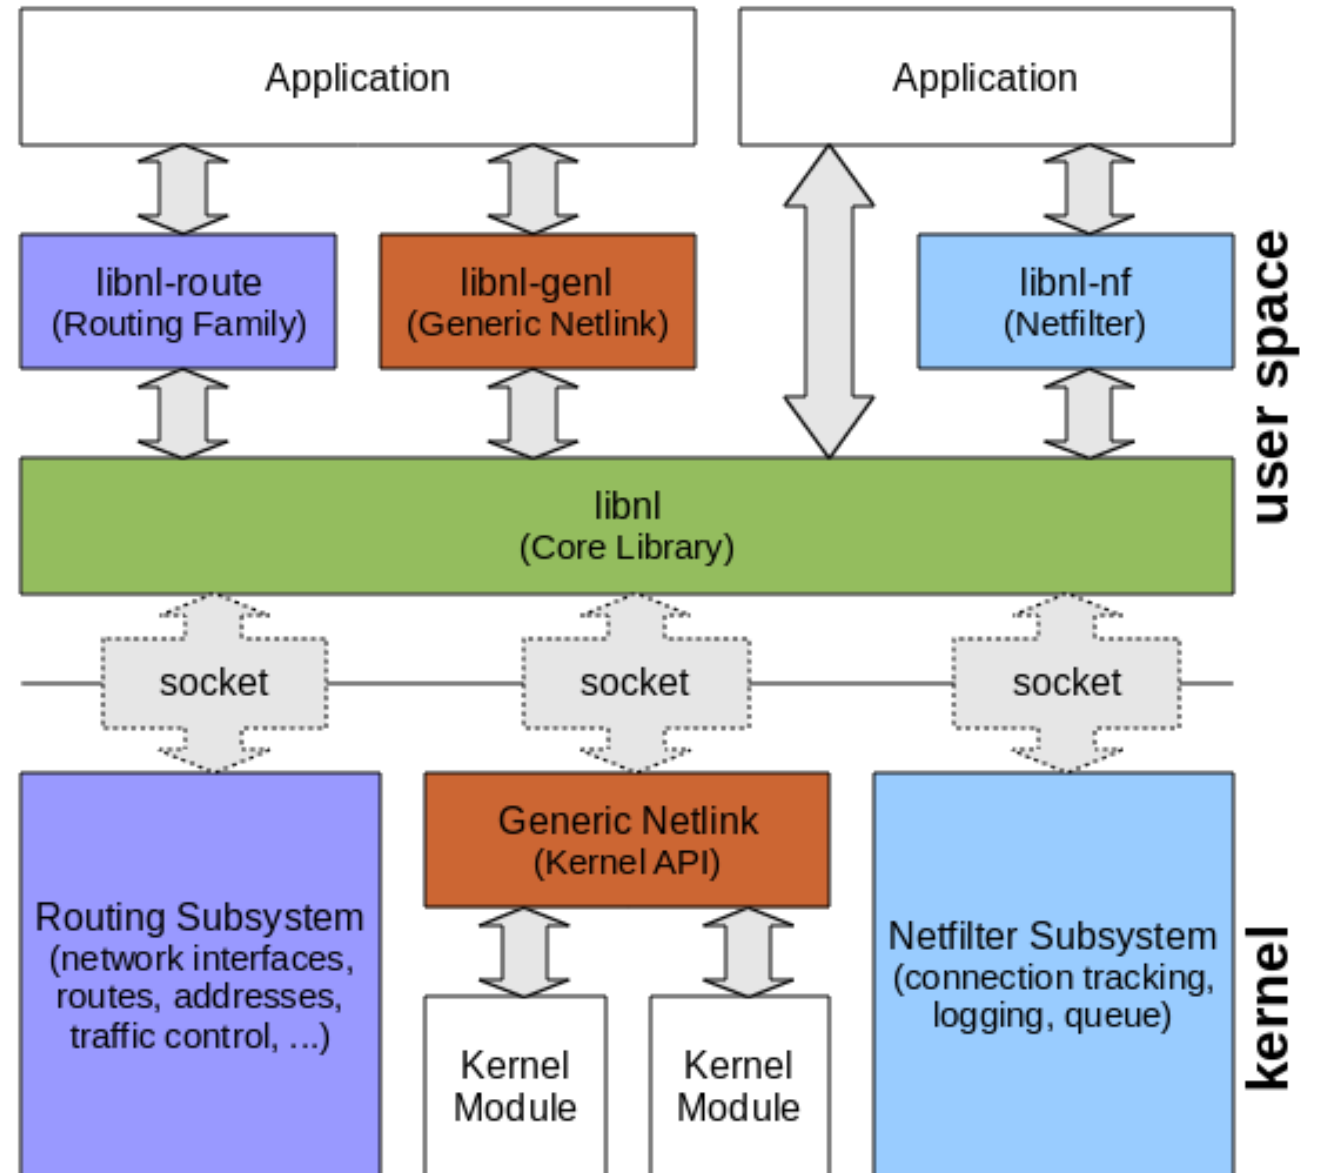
Application

Application

libnl-route
(Routing Family)

libnl-genl
(Generic Netlink)

libnl-nf
(Netfilter)

user space

libnl
(Core Library)

socket

socket

socket

Routing Subsystem
(network interfaces, routes, addresses, traffic control, ...)

Generic Netlink
(Kernel API)

Kernel Module

Kernel Module

Netfilter Subsystem
(connection tracking, logging, queue)

kernel